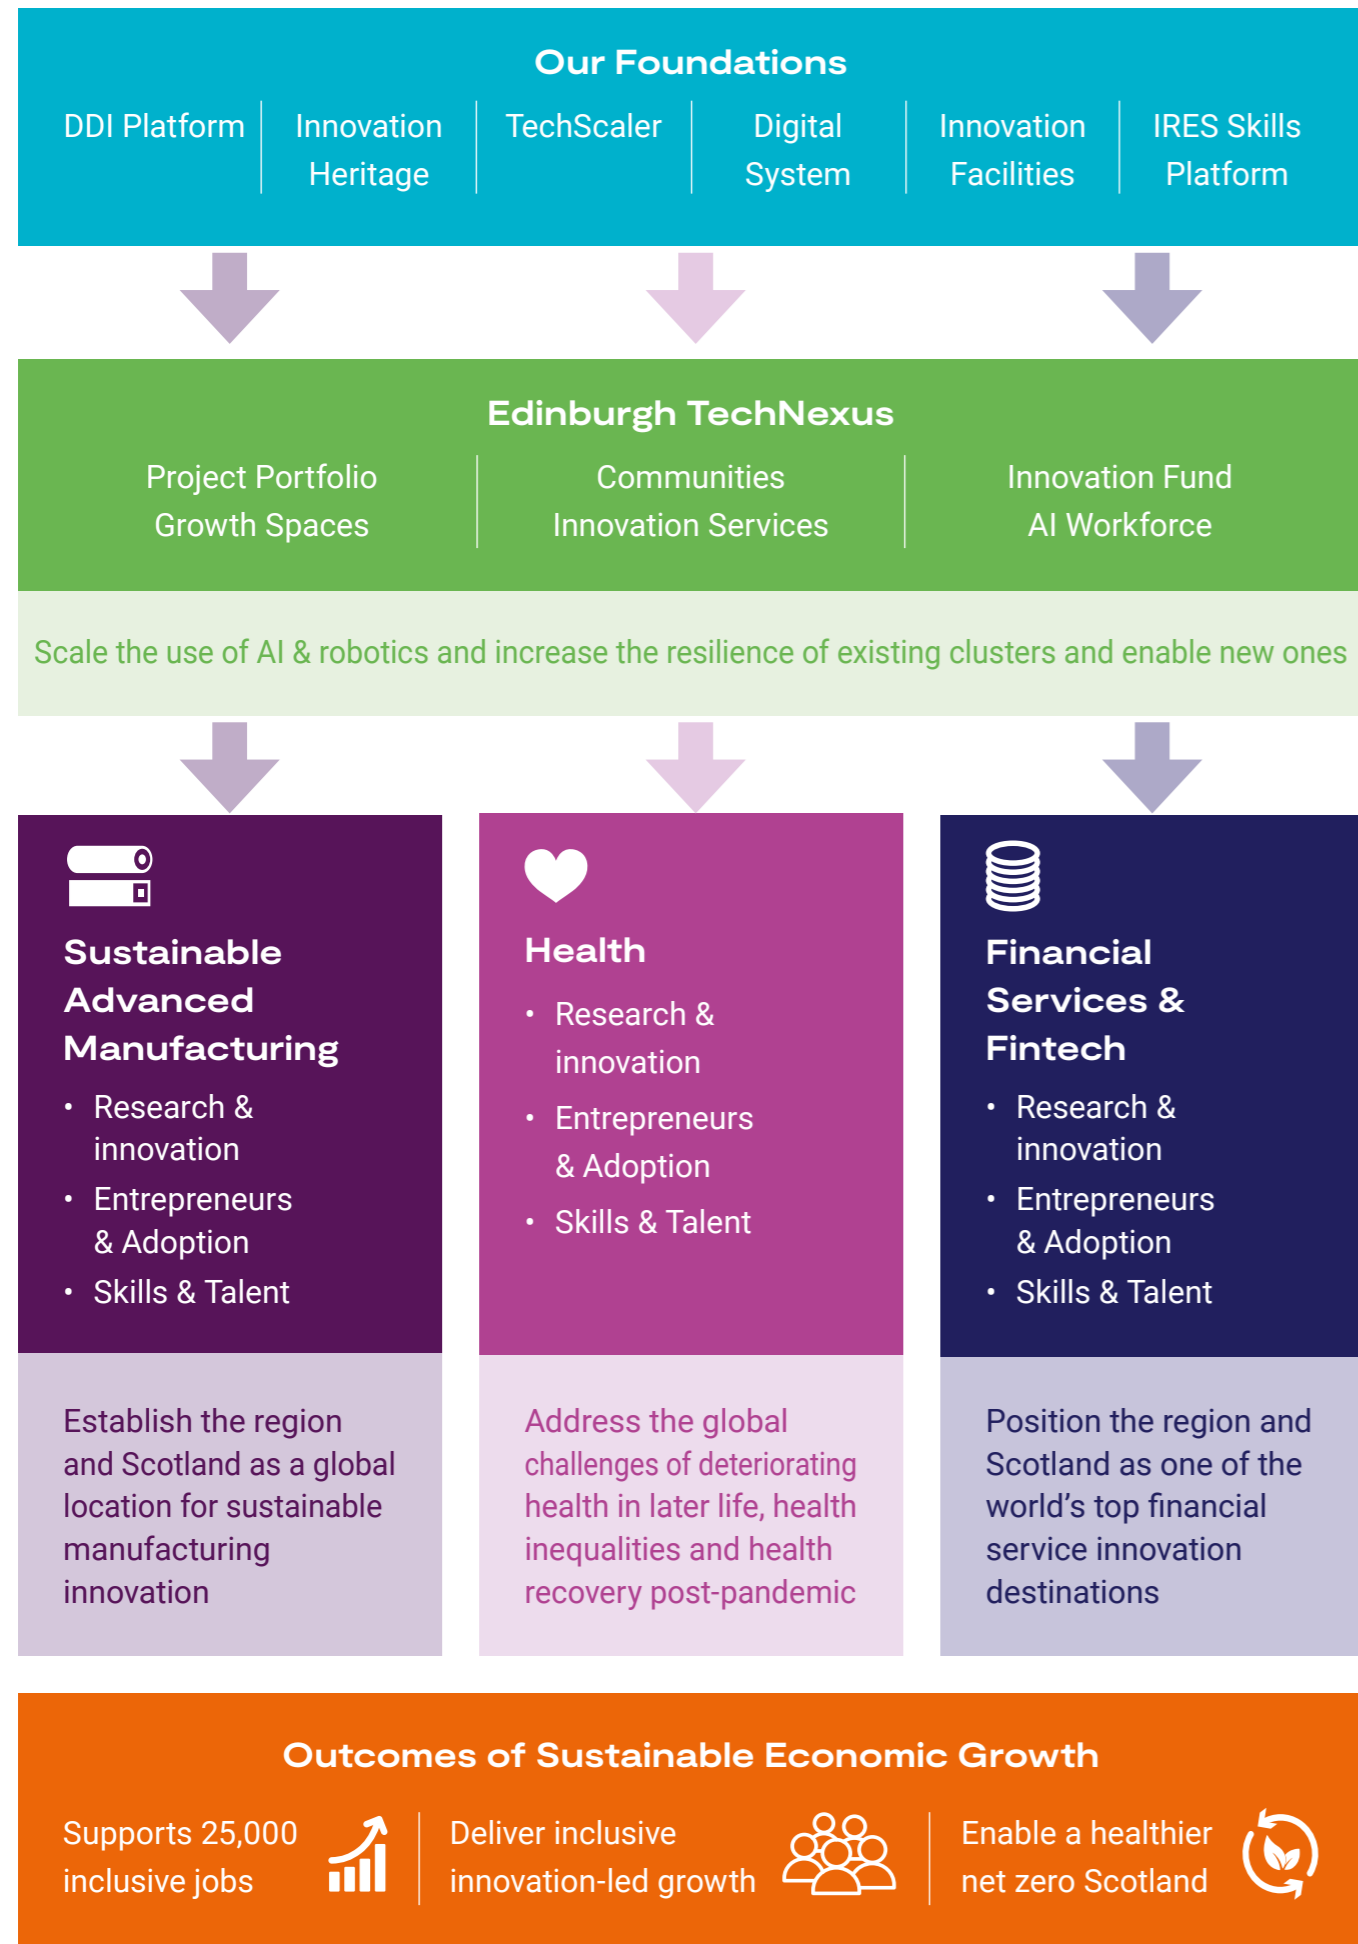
Our Foundations

DDI Platform

Innovation Heritage

TechScaler

Digital System

Innovation Facilities

IRES Skills Platform

Edinburgh TechNexus

Project Portfolio
Growth Spaces

Communities
Innovation Services

Innovation Fund
AI Workforce

Scale the use of AI & robotics and increase the resilience of existing clusters and enable new ones

Sustainable Advanced Manufacturing

- Research & innovation
- Entrepreneurs & Adoption
- Skills & Talent

Health

- Research & innovation
- Entrepreneurs & Adoption
- Skills & Talent

Financial Services & Fintech

- Research & innovation
- Entrepreneurs & Adoption
- Skills & Talent

Establish the region and Scotland as a global location for sustainable manufacturing innovation

Address the global challenges of deteriorating health in later life, health inequalities and health recovery post-pandemic

Position the region and Scotland as one of the world's top financial service innovation destinations

Outcomes of Sustainable Economic Growth

Supports 25,000 inclusive jobs

Deliver inclusive innovation-led growth

Enable a healthier net zero Scotland